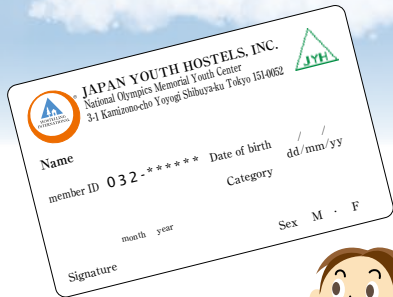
HOSTELLING INTERNATIONAL

JAPAN YOUTH HOSTELS, INC.
National Olympics Memorial Youth Center
3-1 Kamizono-cho Yoyogi Shibuya-ku Tokyo 151-0052

JYH

Name

Date of birth / /
dd/mm/yy

member ID 032-******

Category

month year

Sex M · F

Signature